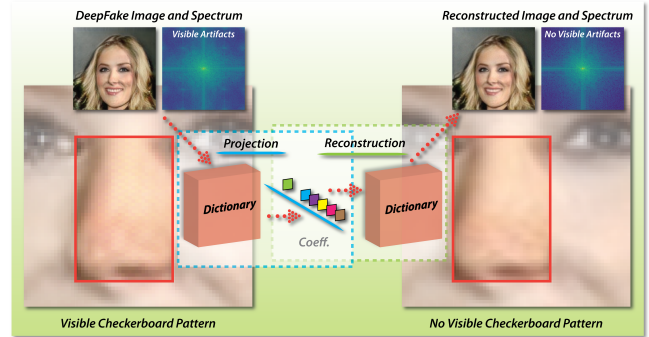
DeepFake Image and Spectrum

Visible Artifacts

Reconstructed Image and Spectrum

No Visible Artifacts

Projection

Reconstruction

Dictionary

Coeff.

Dictionary

Visible Checkerboard Pattern

No Visible Checkerboard Pattern